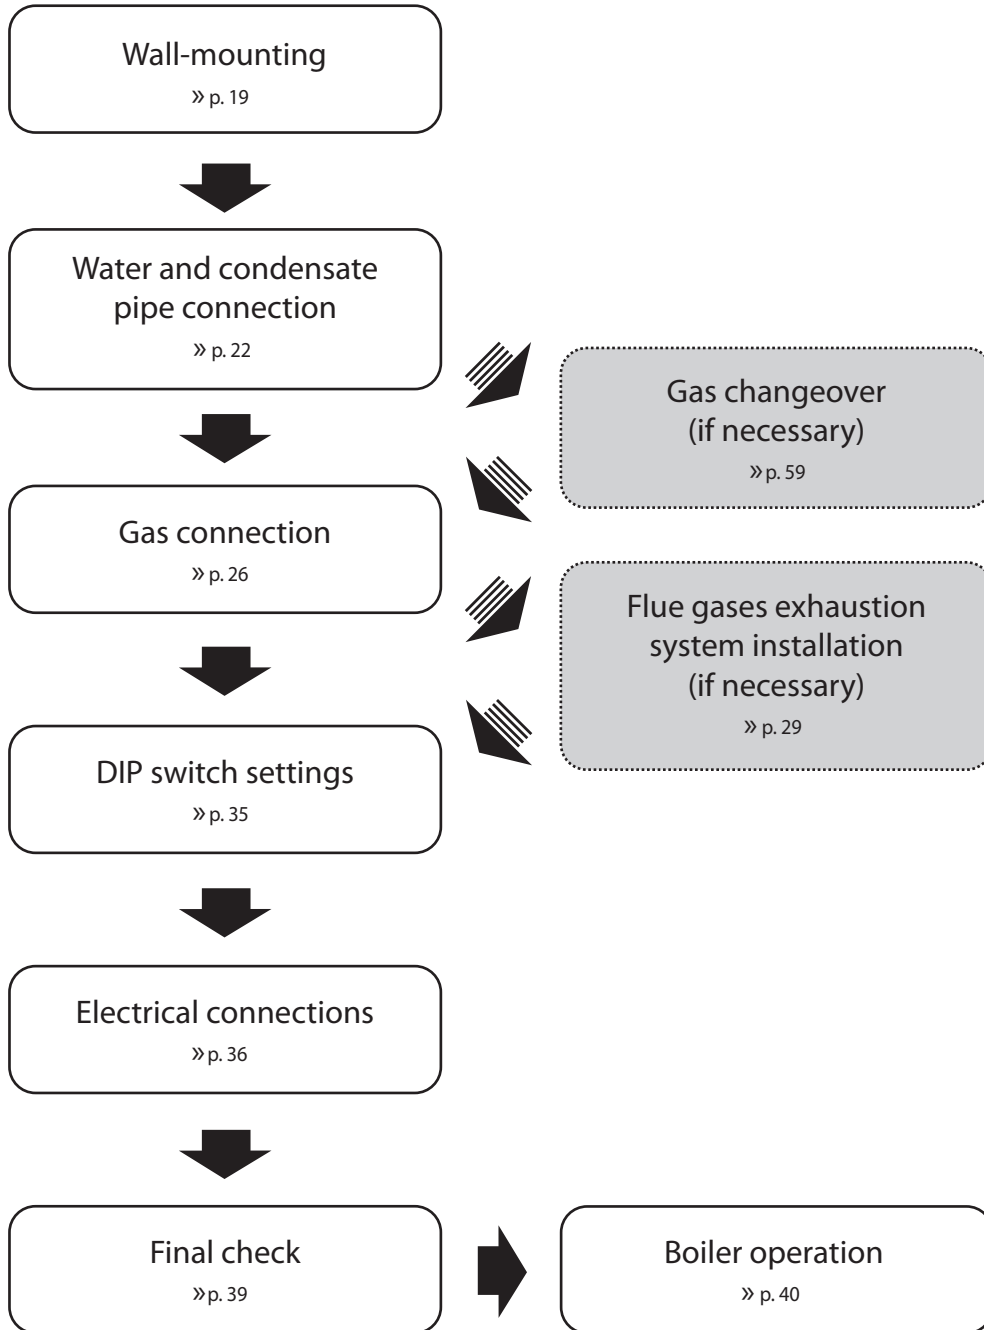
Wall-mounting
» p. 19

Water and condensate pipe connection
» p. 22

Gas changeover (if necessary)
» p. 59

Gas connection
» p. 26

Flue gases exhaustion system installation (if necessary)
» p. 29

DIP switch settings
» p. 35

Electrical connections
» p. 36

Final check
» p. 39

Boiler operation
» p. 40